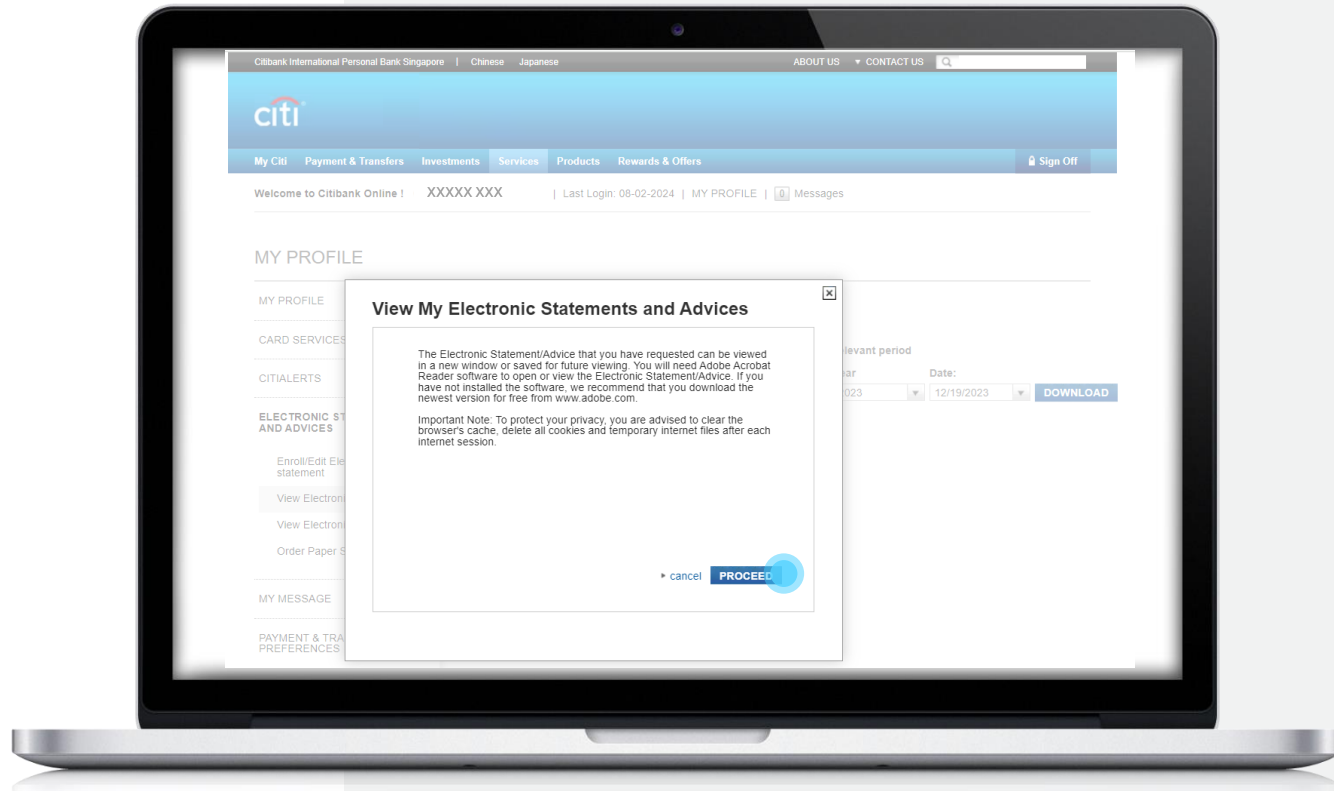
Citibank International Personal Bank Singapore | Chinese Japanese

ABOUT US ▼ CONTACT US

citi

My Citi Payment & Transfers Investments Services Products Rewards & Offers

Sign Off

Welcome to Citibank Online ! XXXXX XXX | Last Login: 08-02-2024 | MY PROFILE | 0 Messages

MY PROFILE

MY PROFILE

CARD SERVICES

CITIALERTS

ELECTRONIC ST AND ADVICES

Enroll/Edit Ele statement

View Electron

View Electron

Order Paper S

MY MESSAGE

PAYMENT & TRA PREFERENCES

levant period

ar

Date:

023

12/19/2023

DOWNLOAD

View My Electronic Statements and Advices

The Electronic Statement/Advice that you have requested can be viewed in a new window or saved for future viewing. You will need Adobe Acrobat Reader software to open or view the Electronic Statement/Advice. If you have not installed the software, we recommend that you download the newest version for free from www.adobe.com.

Important Note: To protect your privacy, you are advised to clear the browser's cache, delete all cookies and temporary internet files after each internet session.

cancel PROCEED